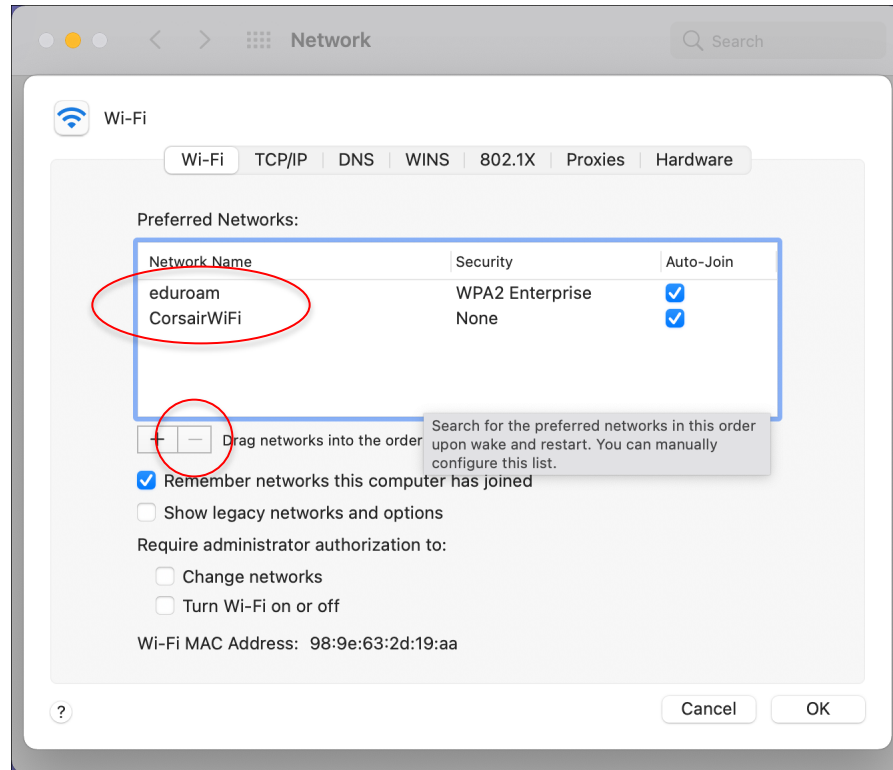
Network

Search

Wi-Fi

Wi-Fi | TCP/IP | DNS | WINS | 802.1X | Proxies | Hardware

Preferred Networks:

| Network Name | Security | Auto-Join |
|---|---|---|
| eduroam | WPA2 Enterprise | ☑ |
| CorsairWiFi | None | ☑ |

+ — Drag networks into the order

Search for the preferred networks in this order upon wake and restart. You can manually configure this list.

☑ Remember networks this computer has joined

☐ Show legacy networks and options

Require administrator authorization to:

☐ Change networks

☐ Turn Wi-Fi on or off

Wi-Fi MAC Address: 98:9e:63:2d:19:aa

?

Cancel

OK